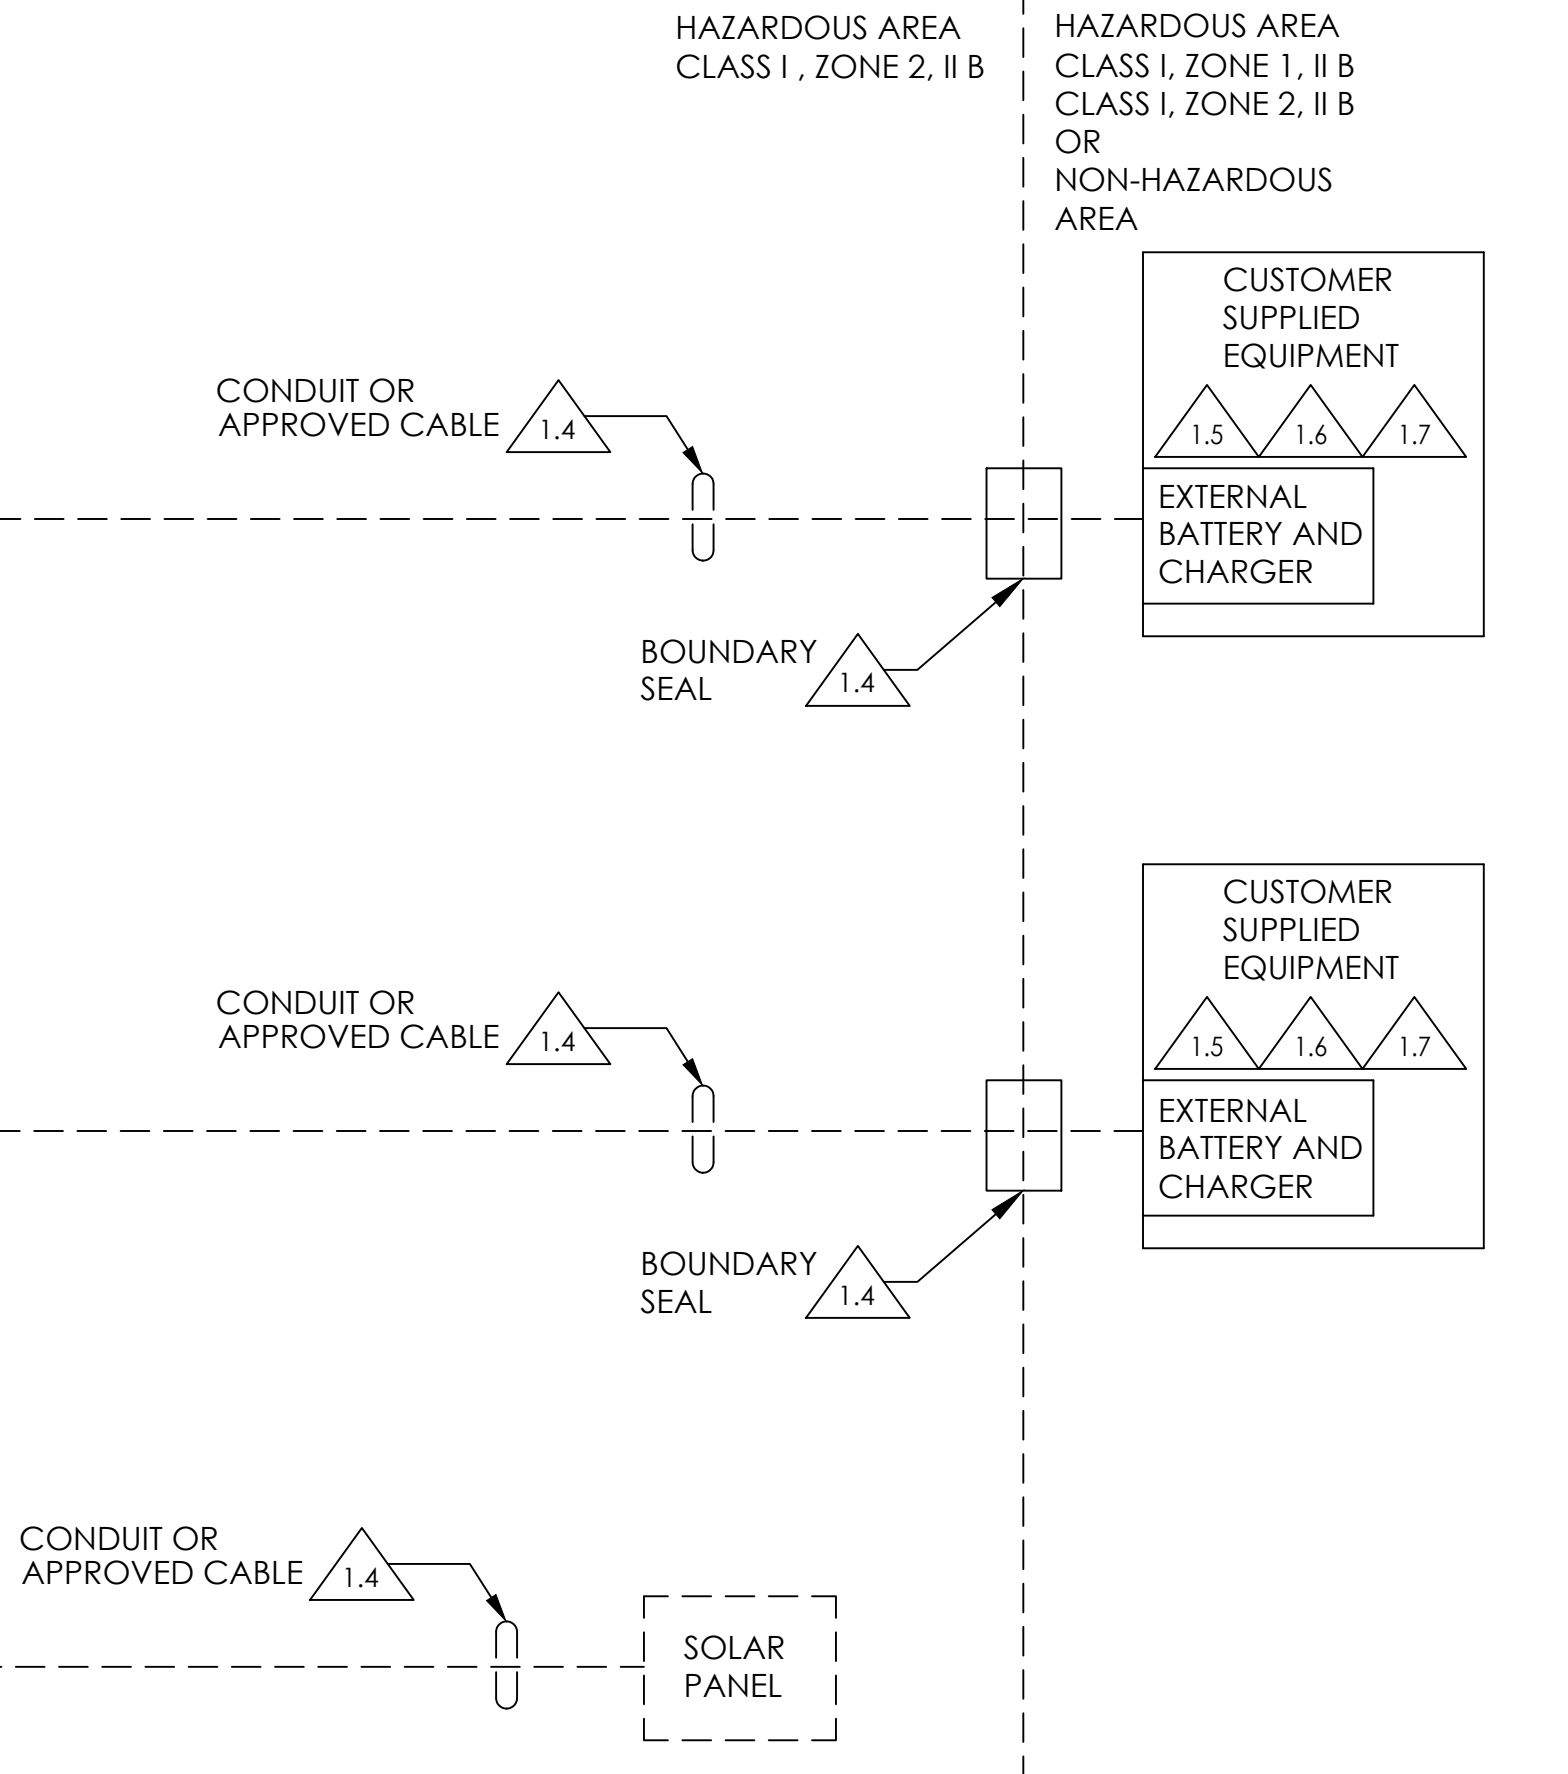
HAZARDOUS AREA
CLASS I , ZONE 2, II B

HAZARDOUS AREA
CLASS I, ZONE 1, II B
CLASS I, ZONE 2, II B
OR
NON-HAZARDOUS AREA

CUSTOMER SUPPLIED EQUIPMENT

1.5 1.6 1.7

CONDUIT OR APPROVED CABLE 1.4

EXTERNAL BATTERY AND CHARGER

BOUNDARY SEAL 1.4

CUSTOMER SUPPLIED EQUIPMENT

1.5 1.6 1.7

CONDUIT OR APPROVED CABLE 1.4

EXTERNAL BATTERY AND CHARGER

BOUNDARY SEAL 1.4

CONDUIT OR APPROVED CABLE 1.4

SOLAR PANEL